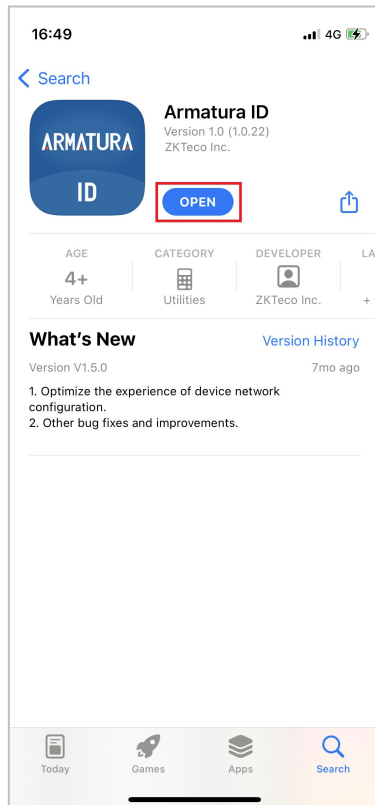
16:49

4G

< Search

ARMATURA
ID

Armatura ID
Version 1.0 (1.0.22)
ZKTeco Inc.

OPEN

AGE
4+
Years Old

CATEGORY
Utilities

DEVELOPER
ZKTeco Inc.

LA
+

What's New
Version History

Version V1.5.0
7mo ago

1. Optimize the experience of device network configuration.
2. Other bug fixes and improvements.

Today
Games
Apps
Search